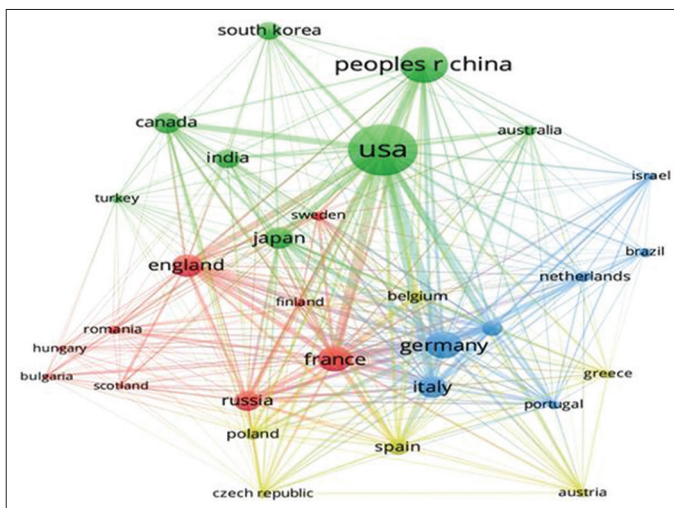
south korea
peoples r china
canada
australia
usa
india
israel
turkey
sweden
japan
brazil
england
netherlands
finland
belgium
romania
hungary
germany
france
bulgaria
scotland
greece
italy
russia
portugal
poland
spain
czech republic
austria